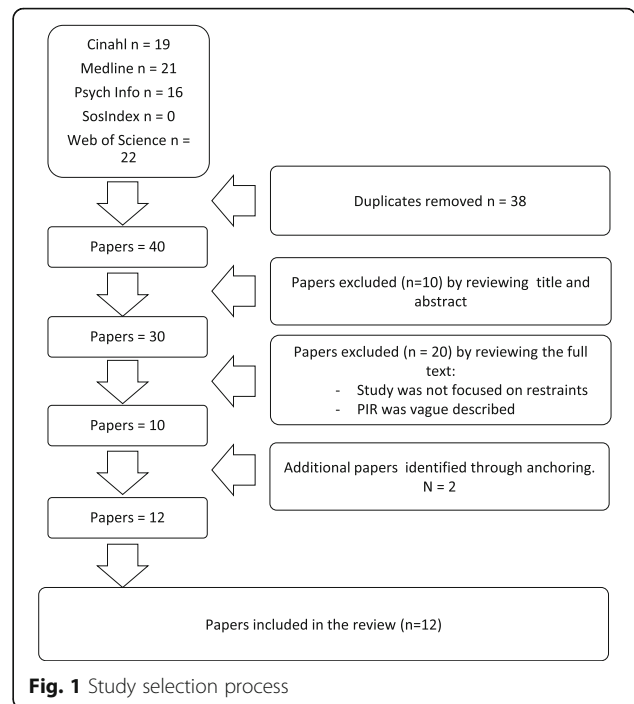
Cinahl n = 19
Medline n = 21
Psych Info n = 16
SosIndex n = 0
Web of Science n = 22

Duplicates removed n = 38

Papers = 40

Papers excluded (n=10) by reviewing title and abstract

Papers = 30

Papers excluded (n = 20) by reviewing the full text:
- Study was not focused on restraints
- PIR was vague described

Papers = 10

Additional papers identified through anchoring. N = 2

Papers = 12

Papers included in the review (n=12)

**Fig. 1** Study selection process